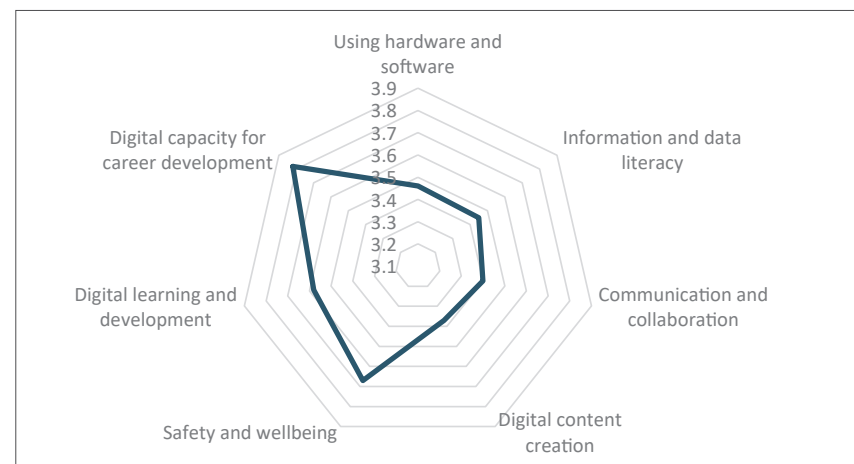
Using hardware and software

3.9
3.8
3.7
3.6
3.5
3.4
3.3
3.2
3.1

Information and data literacy

Communication and collaboration

Digital content creation

Safety and wellbeing

Digital learning and development

Digital capacity for career development